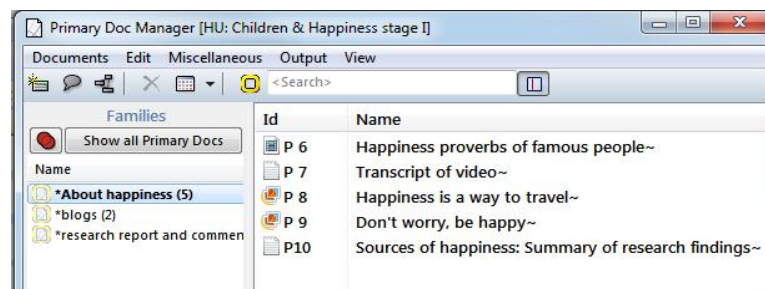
Primary Doc Manager [HU: Children & Happiness stage I]

Documents Edit Miscellaneous Output View

<Search>

Families

Show all Primary Docs

Name

*About happiness (5)

*blogs (2)

*research report and commen

| Id | Name |
|---|---|
| P 6 | Happiness proverbs of famous people~ |
| P 7 | Transcript of video~ |
| P 8 | Happiness is a way to travel~ |
| P 9 | Don't worry, be happy~ |
| P10 | Sources of happiness: Summary of research findings~ |